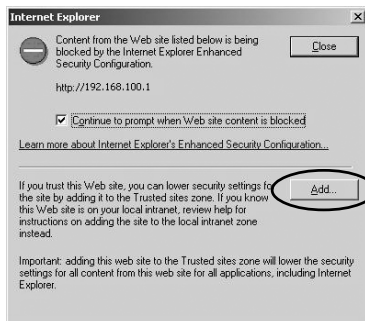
Internet Explorer

Content from the Web site listed below is being blocked by the Internet Explorer Enhanced Security Configuration.

Close

http://192.168.100.1

Continue to prompt when Web site content is blocked

Learn more about Internet Explorer's Enhanced Security Configuration...

If you trust this Web site, you can lower security settings for the site by adding it to the Trusted sites zone. If you know this Web site is on your local intranet, review help for instructions on adding the site to the local intranet zone instead.

Add...

Important: adding this web site to the Trusted sites zone will lower the security settings for all content from this web site for all applications, including Internet Explorer.